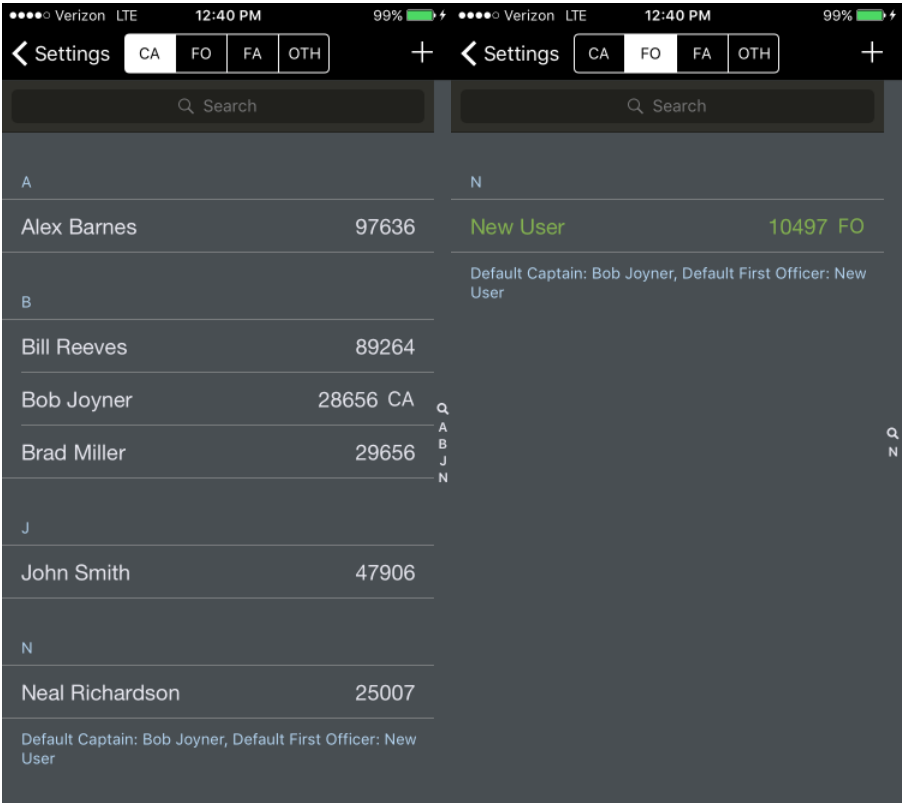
●●●●○ Verizon LTE 12:40 PM 99%

Settings CA FO FA OTH +

Search

A

Alex Barnes 97636

B

Bill Reeves 89264

Bob Joyner 28656 CA

Brad Miller 29656

J

John Smith 47906

N

Neal Richardson 25007

Default Captain: Bob Joyner, Default First Officer: New User

Q
A
B
J
N

●●●●○ Verizon LTE 12:40 PM 99%

Settings CA FO FA OTH +

Search

N

New User 10497 FO

Default Captain: Bob Joyner, Default First Officer: New User

Q
N